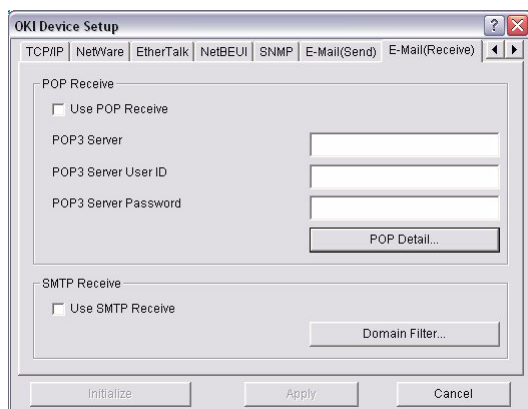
OKI Device Setup

TCP/IP | NetWare | EtherTalk | NetBEUI | SNMP | E-Mail(Send) | E-Mail(Receive)

POP Receive

Use POP Receive

POP3 Server

POP3 Server User ID

POP3 Server Password

POP Detail...

SMTP Receive

Use SMTP Receive

Domain Filter...

Initialize

Apply

Cancel